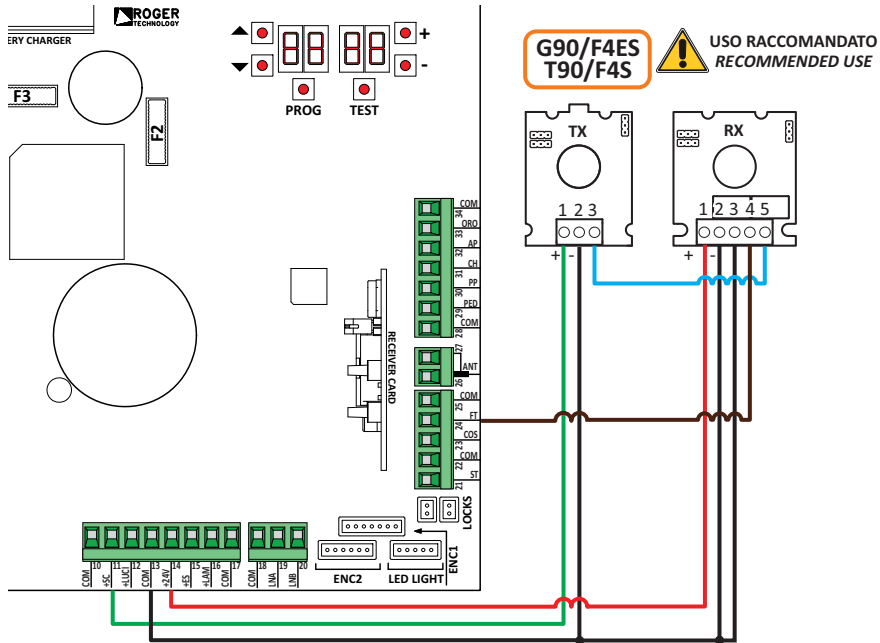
ERY CHARGER
ROGER TECHNOLOGY
F3
F2
PROG
TEST
+
-
G90/F4ES
T90/F4S
USO RACCOMANDATO
RECOMMENDED USE
TX
RX
1 2 3
1 2 3 4 5
+ -
+ -
COM 34
ORO 33
AP 32
CH 31
PP 30
PED 29
COM 28
27
ANT 26
COM 25
FT 24
COS 23
COM 22
ST 21
RECEIVER CARD
LOCKS
ENC1
ENC2
LED LIGHT
COM 10
+SC 11
+LUC 12
COM 13
+24V 14
+ES 15
+LAM 16
COM 17
LNA 18
LNA 19
LNB 20